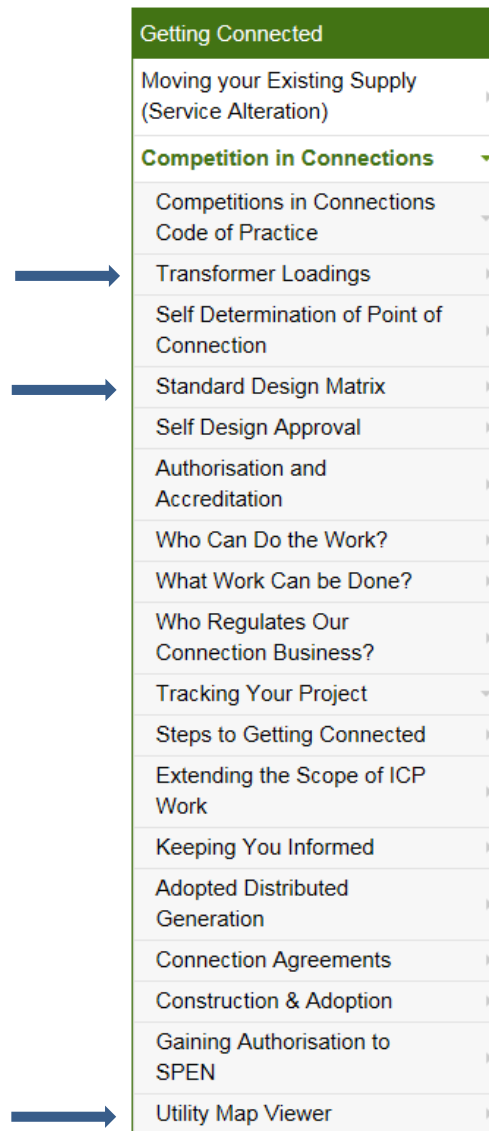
Getting Connected

Moving your Existing Supply (Service Alteration)

Competition in Connections

Competitions in Connections Code of Practice

Transformer Loadings

Self Determination of Point of Connection

Standard Design Matrix

Self Design Approval

Authorisation and Accreditation

Who Can Do the Work?

What Work Can be Done?

Who Regulates Our Connection Business?

Tracking Your Project

Steps to Getting Connected

Extending the Scope of ICP Work

Keeping You Informed

Adopted Distributed Generation

Connection Agreements

Construction & Adoption

Gaining Authorisation to SPEN

Utility Map Viewer